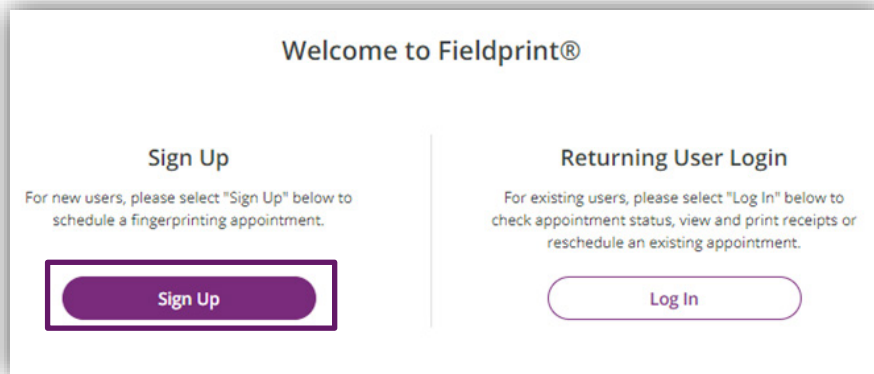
Welcome to Fieldprint®

Sign Up

For new users, please select "Sign Up" below to schedule a fingerprinting appointment.

Sign Up

Returning User Login

For existing users, please select "Log In" below to check appointment status, view and print receipts or reschedule an existing appointment.

Log In